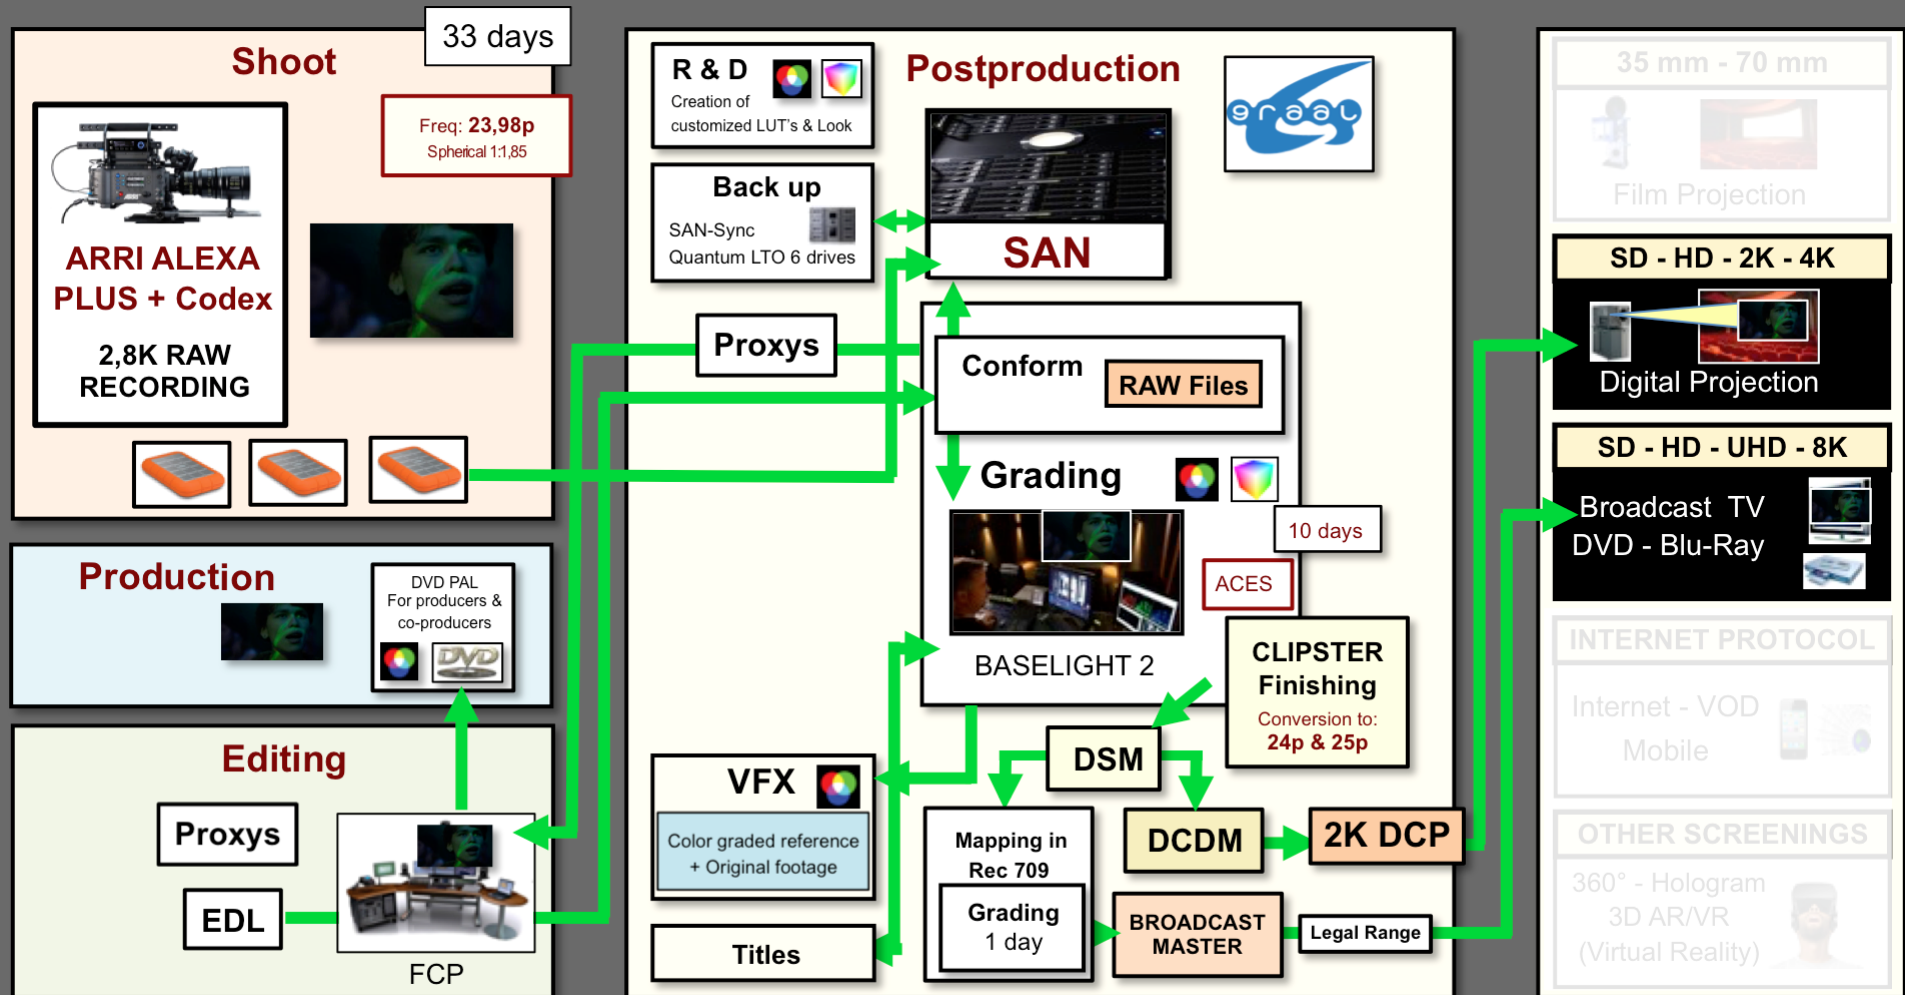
Shoot

33 days

Freq: 23,98p
Spherical 1:1,85

ARRI ALEXA PLUS + Codex

2,8K RAW RECORDING

Production

DVD PAL
For producers & co-producers

DVD

Editing

Proxys

EDL

FCP

R & D
Creation of customized LUT's & Look

Back up
SAN-Sync
Quantum LTO 6 drives

Proxys

Postproduction

SAN

Conform

RAW Files

Grading

10 days

ACES

BASELIGHT 2

CLIPSTER Finishing
Conversion to:
24p & 25p

DSM

VFX

Color graded reference + Original footage

Titles

Mapping in Rec 709

Grading
1 day

DCDM

2K DCP

BROADCAST MASTER

Legal Range

35 mm - 70 mm

Film Projection

SD - HD - 2K - 4K

Digital Projection

SD - HD - UHD - 8K

Broadcast TV
DVD - Blu-Ray

INTERNET PROTOCOL

Internet - VOD
Mobile

OTHER SCREENINGS

360° - Hologram
3D AR/VR
(Virtual Reality)